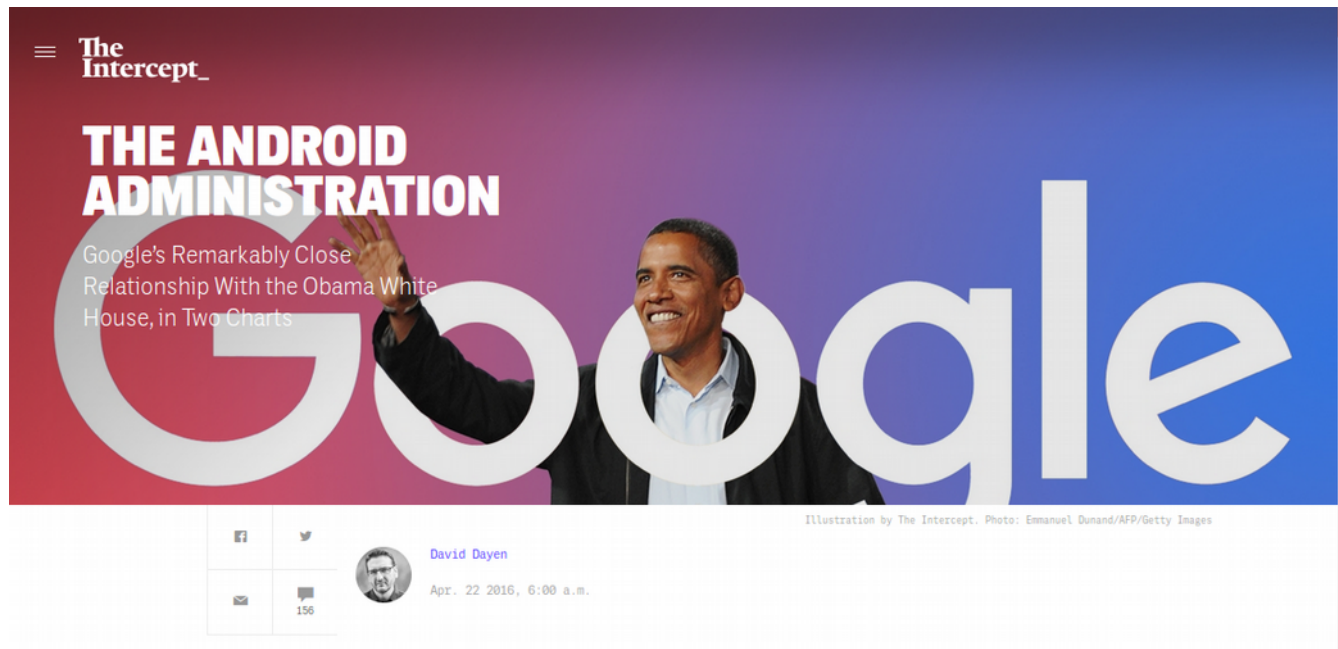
The Intercept_

THE ANDROID ADMINISTRATION

Google's Remarkably Close Relationship With the Obama White House, in Two Charts

Google

Illustration by The Intercept. Photo: Emmanuel Dunand/AFP/Getty Images

156

David Dayen

Apr. 22 2016, 6:00 a.m.